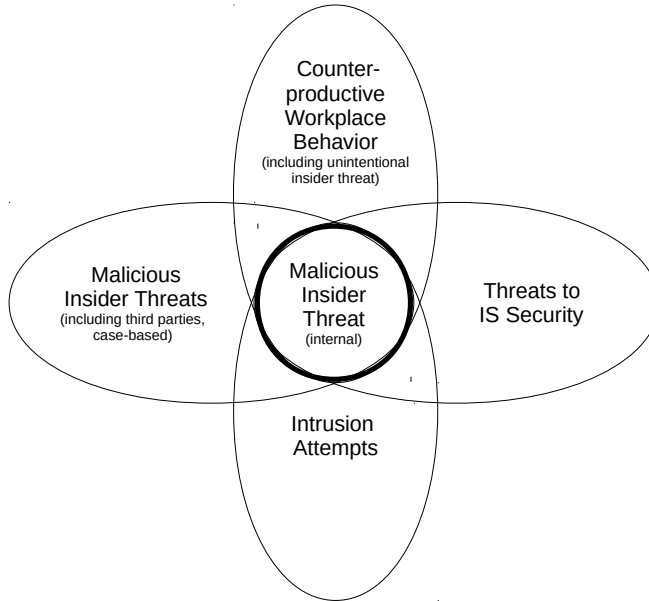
Counterproductive Workplace Behavior
(including unintentional insider threat)

Malicious Insider Threats
(including third parties, case-based)

Malicious Insider Threat
(internal)

Threats to IS Security

Intrusion Attempts